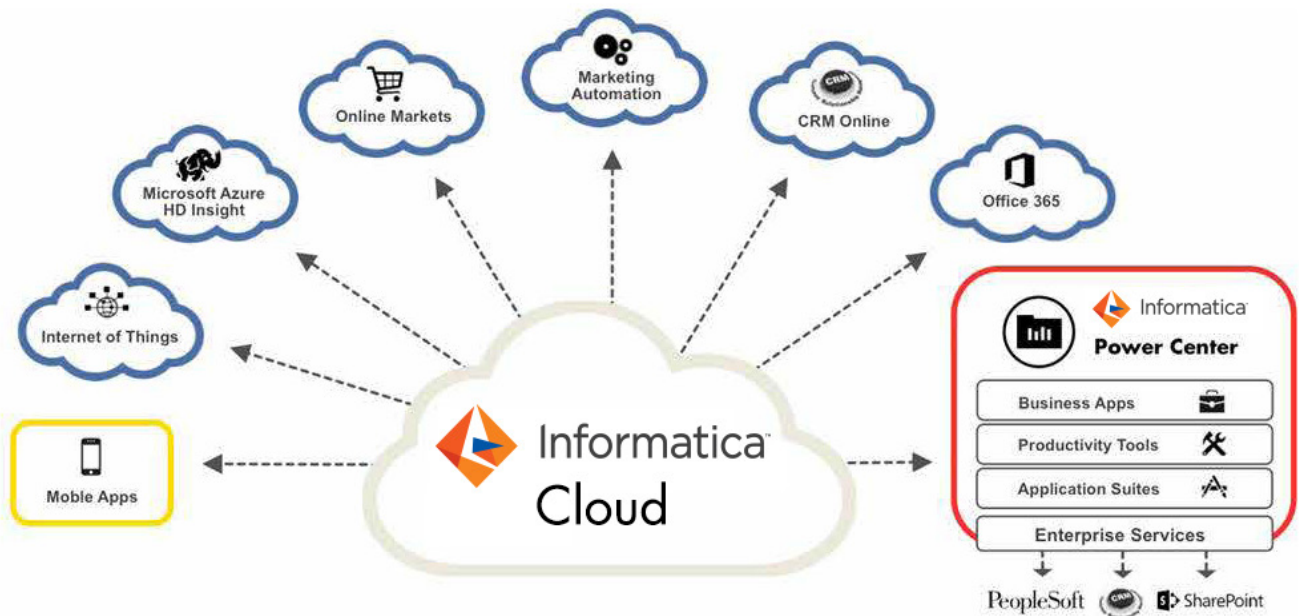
Marketing Automation

Online Markets

CRM

CRM Online

Microsoft Azure HD Insight

Office 365

Internet of Things

Informatica

Power Center

Business Apps

Productivity Tools

Application Suites

Enterprise Services

Moble Apps

Informatica™

Cloud

PeopleSoft

CRM

SharePoint